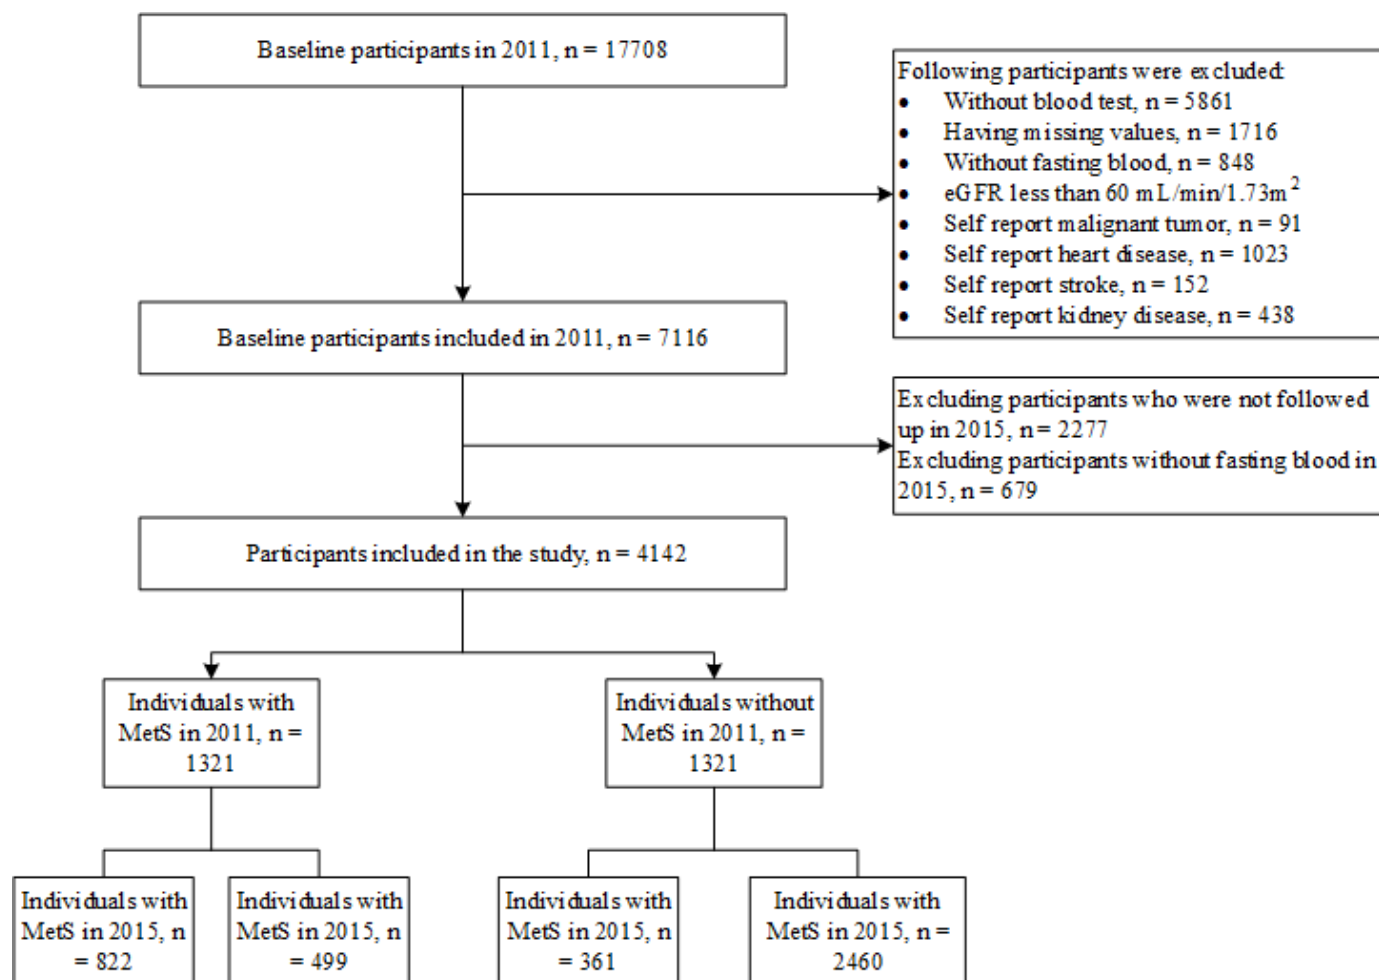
Baseline participants in 2011, n = 17708

Following participants were excluded:
- Without blood test, n = 5861
- Having missing values, n = 1716
- Without fasting blood, n = 848
- eGFR less than 60 mL/min/1.73m$^2$
- Self report malignant tumor, n = 91
- Self report heart disease, n = 1023
- Self report stroke, n = 152
- Self report kidney disease, n = 438

Baseline participants included in 2011, n = 7116

Excluding participants who were not followed up in 2015, n= 2277
Excluding participants without fasting blood in 2015, n = 679

Participants included in the study, n = 4142

Individuals with MetS in 2011, n = 1321

Individuals without MetS in 2011, n = 1321

Individuals with MetS in 2015, n = 822

Individuals with MetS in 2015, n = 499

Individuals with MetS in 2015, n = 361

Individuals with MetS in 2015, n = 2460